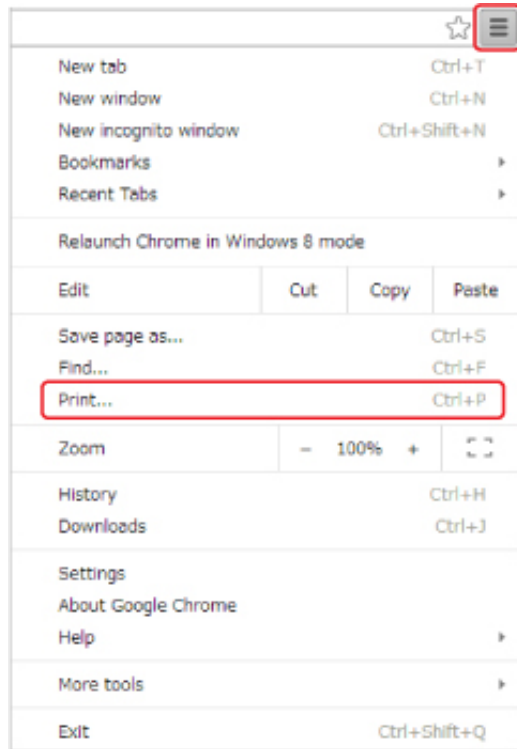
New tab Ctrl+T
New window Ctrl+N
New incognito window Ctrl+Shift+N
Bookmarks
Recent Tabs

Relaunch Chrome in Windows 8 mode

Edit | Cut | Copy | Paste

Save page as... Ctrl+S
Find... Ctrl+F
Print... Ctrl+P

Zoom – 100% +

History Ctrl+H
Downloads Ctrl+J

Settings
About Google Chrome
Help

More tools

Exit Ctrl+Shift+Q